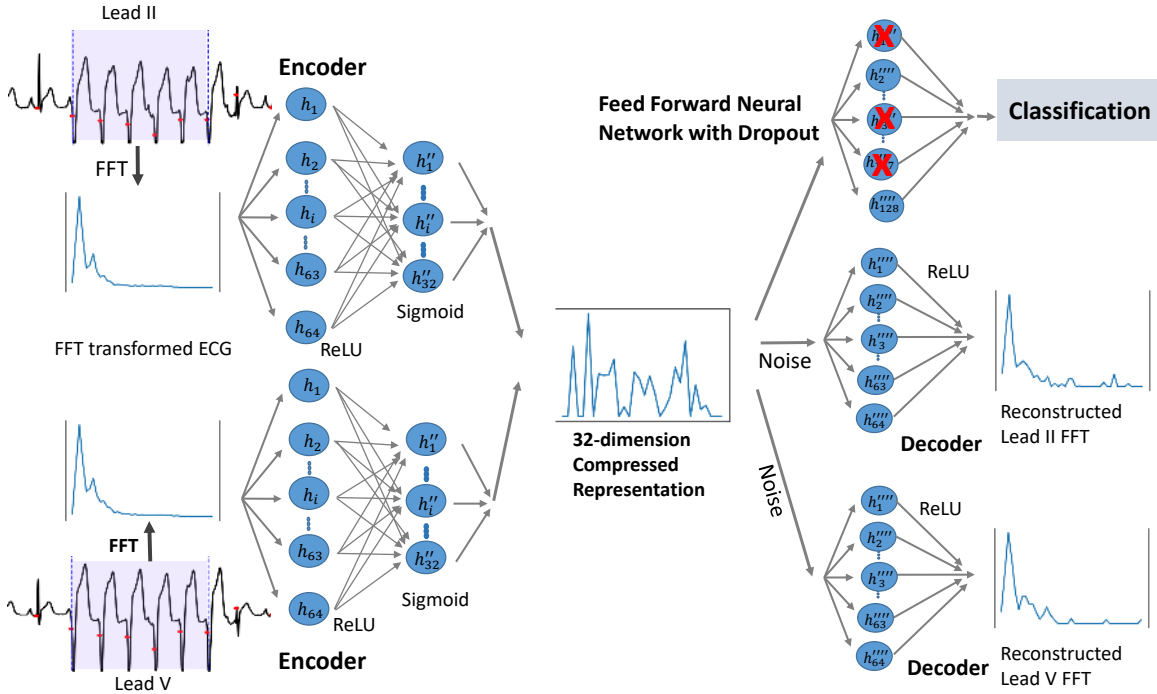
Lead II

FFT

FFT transformed ECG

FFT

Lead V

Encoder

$h_1$

$h_2$

$h_i$

$h_{63}$

$h_{64}$

ReLU

$h_1''$

$h_i''$

$h_{32}''$

Sigmoid

$h_1$

$h_2$

$h_i$

$h_{63}$

$h_{64}$

ReLU

$h_1''$

$h_i''$

$h_{32}''$

Sigmoid

Encoder

32-dimension Compressed Representation

Feed Forward Neural Network with Dropout

$h_1''''$

$h_2''''$

$h_3''''$

$h_7''''$

$h_{128}''''$

Classification

Noise

$h_1''''$

$h_2''''$

$h_3''''$

$h_{63}''''$

$h_{64}''''$

ReLU

Decoder

Reconstructed Lead II FFT

Noise

$h_1''''$

$h_2''''$

$h_3''''$

$h_{63}''''$

$h_{64}''''$

ReLU

Decoder

Reconstructed Lead V FFT